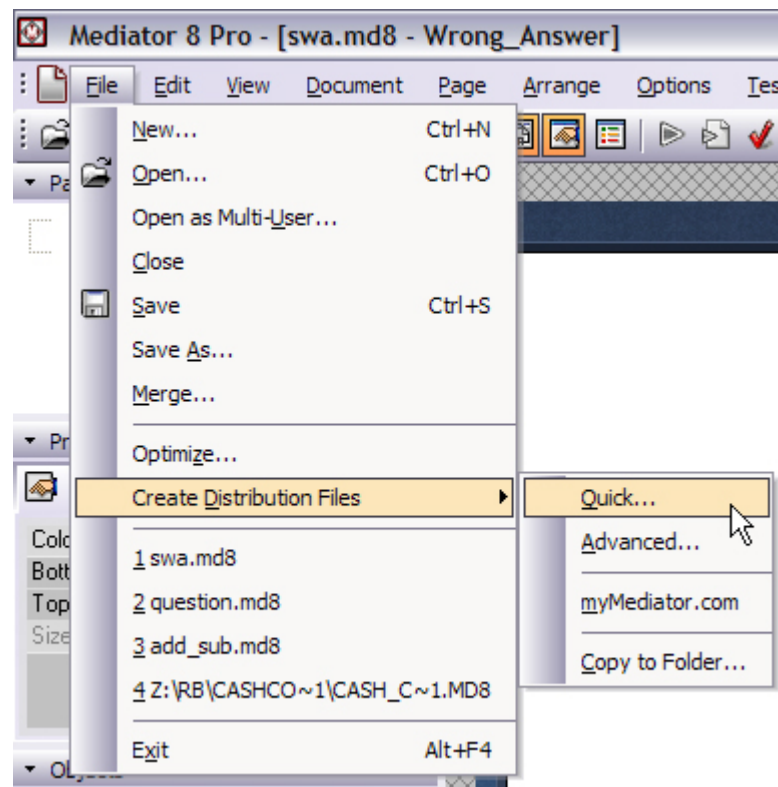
Mediator 8 Pro - [swa.md8 - Wrong_Answer]

File Edit View Document Page Arrange Options Tes

Pa

Pr

Colo
Bott
Top
Size

New... Ctrl+N
Open... Ctrl+O
Open as Multi-User...
Close
Save Ctrl+S
Save As...
Merge...
Optimize...
Create Distribution Files
1 swa.md8
2 question.md8
3 add_sub.md8
4 Z:\RB\CASHCO~1\CASH_C~1.MD8
Exit Alt+F4

Quick...
Advanced...
myMediator.com
Copy to Folder...

Objects